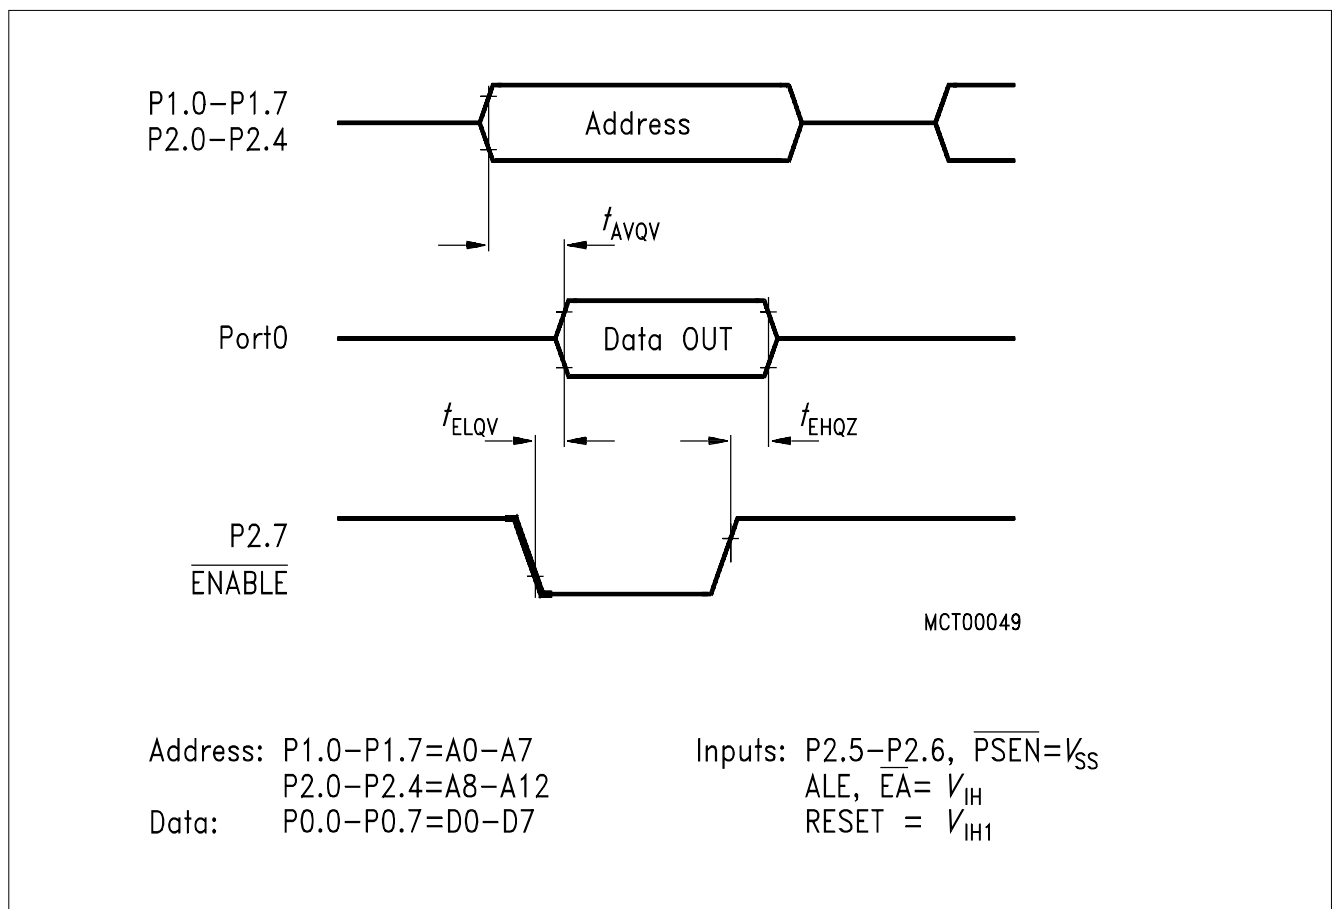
P1.0–P1.7
P2.0–P2.4

Address

$t_{AVQV}$

Port0

Data OUT

$t_{ELQV}$

$t_{EHQZ}$

P2.7
$\overline{ENABLE}$

MCT00049

Address: P1.0–P1.7=A0–A7
P2.0–P2.4=A8–A12
Data: P0.0–P0.7=D0–D7

Inputs: P2.5–P2.6, $\overline{PSEN}=V_{SS}$
ALE, $\overline{EA}=V_{IH}$
RESET $= V_{IH1}$